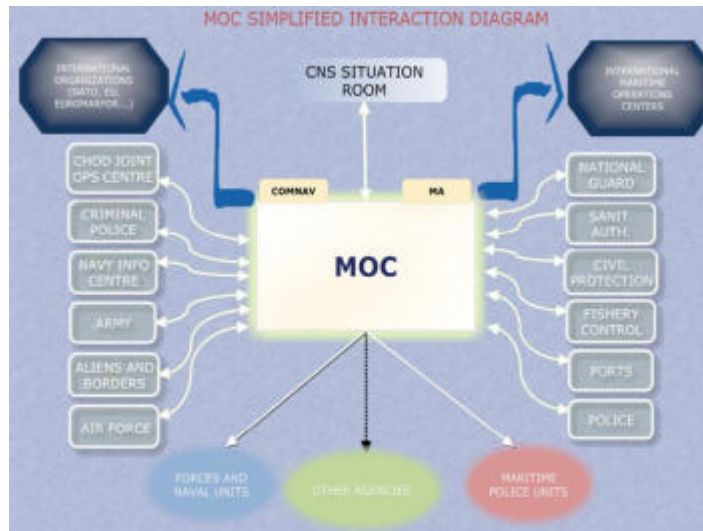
MOC SIMPLIFIED INTERACTION DIAGRAM

INTERNATIONAL ORGANIZATIONS (NATO, EU, EUROMARFOR...)

CNS SITUATION ROOM

INTERNATIONAL MARITIME OPERATIONS CENTERS

CHOD JOINT OPS CENTRE

CRIMINAL POLICE

NAVY INFO CENTRE

ARMY

ALIENS AND BORDERS

AIR FORCE

COMNAV

MA

MOC

NATIONAL GUARD

SANIT. AUTH.

CIVIL PROTECTION

FISHERY CONTROL

PORTS

POLICE

FORCES AND NAVAL UNITS

OTHER AGENCIES

MARITIME POLICE UNITS